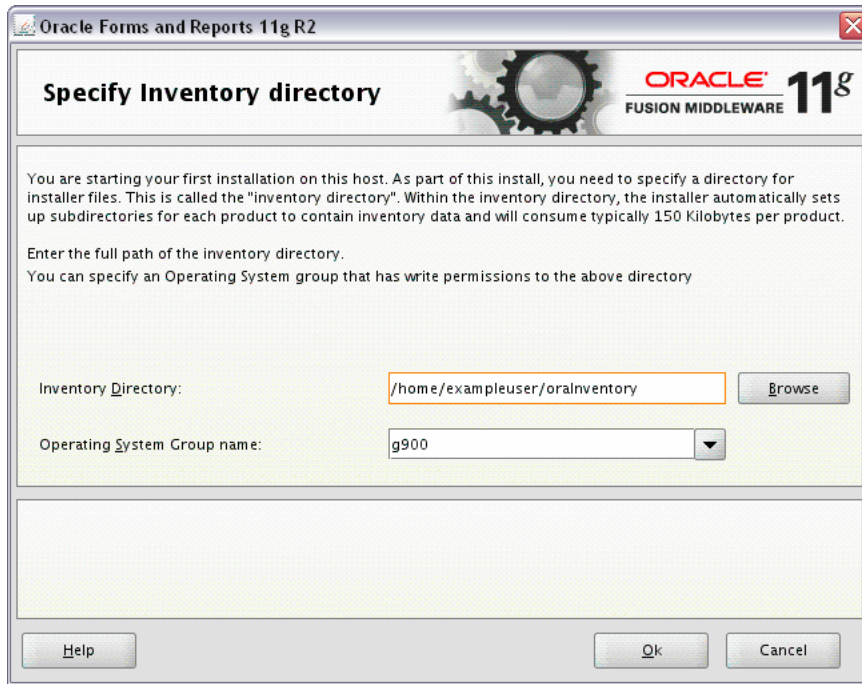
Oracle Forms and Reports 11g R2

Specify Inventory directory

ORACLE
FUSION MIDDLEWARE
$11^g$

You are starting your first installation on this host. As part of this install, you need to specify a directory for installer files. This is called the "inventory directory". Within the inventory directory, the installer automatically sets up subdirectories for each product to contain inventory data and will consume typically 150 Kilobytes per product.

Enter the full path of the inventory directory.

You can specify an Operating System group that has write permissions to the above directory

Inventory Directory:
/home/exampleuser/oraInventory
Browse

Operating System Group name:
g900

Help
Ok
Cancel